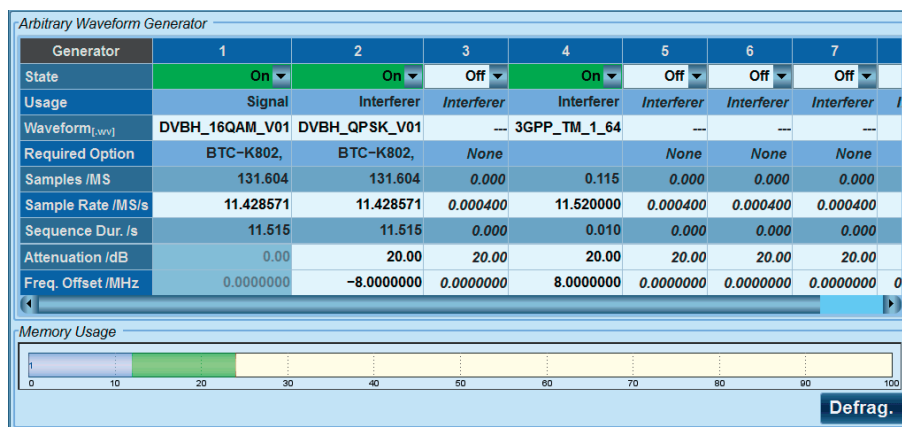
Arbitrary Waveform Generator

| Generator | 1 | 2 | 3 | 4 | 5 | 6 | 7 |
|---|---|---|---|---|---|---|---|
| State | On | On | Off | On | Off | Off | Off |
| Usage | Signal | Interferer | Interferer | Interferer | Interferer | Interferer | Interferer |
| Waveform$_{[.wv]}$ | DVBH_16QAM_V01 | DVBH_QPSK_V01 | --- | 3GPP_TM_1_64 | --- | --- | --- |
| Required Option | BTC-K802, | BTC-K802, | None | | None | None | None |
| Samples /MS | 131.604 | 131.604 | 0.000 | 0.115 | 0.000 | 0.000 | 0.000 |
| Sample Rate /MS/s | 11.428571 | 11.428571 | 0.000400 | 11.520000 | 0.000400 | 0.000400 | 0.000400 |
| Sequence Dur. /s | 11.515 | 11.515 | 0.000 | 0.010 | 0.000 | 0.000 | 0.000 |
| Attenuation /dB | 0.00 | 20.00 | 20.00 | 20.00 | 20.00 | 20.00 | 20.00 |
| Freq. Offset /MHz | 0.0000000 | -8.0000000 | 0.0000000 | 8.0000000 | 0.0000000 | 0.0000000 | 0.0000000 |

Memory Usage

1

0 10 20 30 40 50 60 70 80 90 100

Defrag.